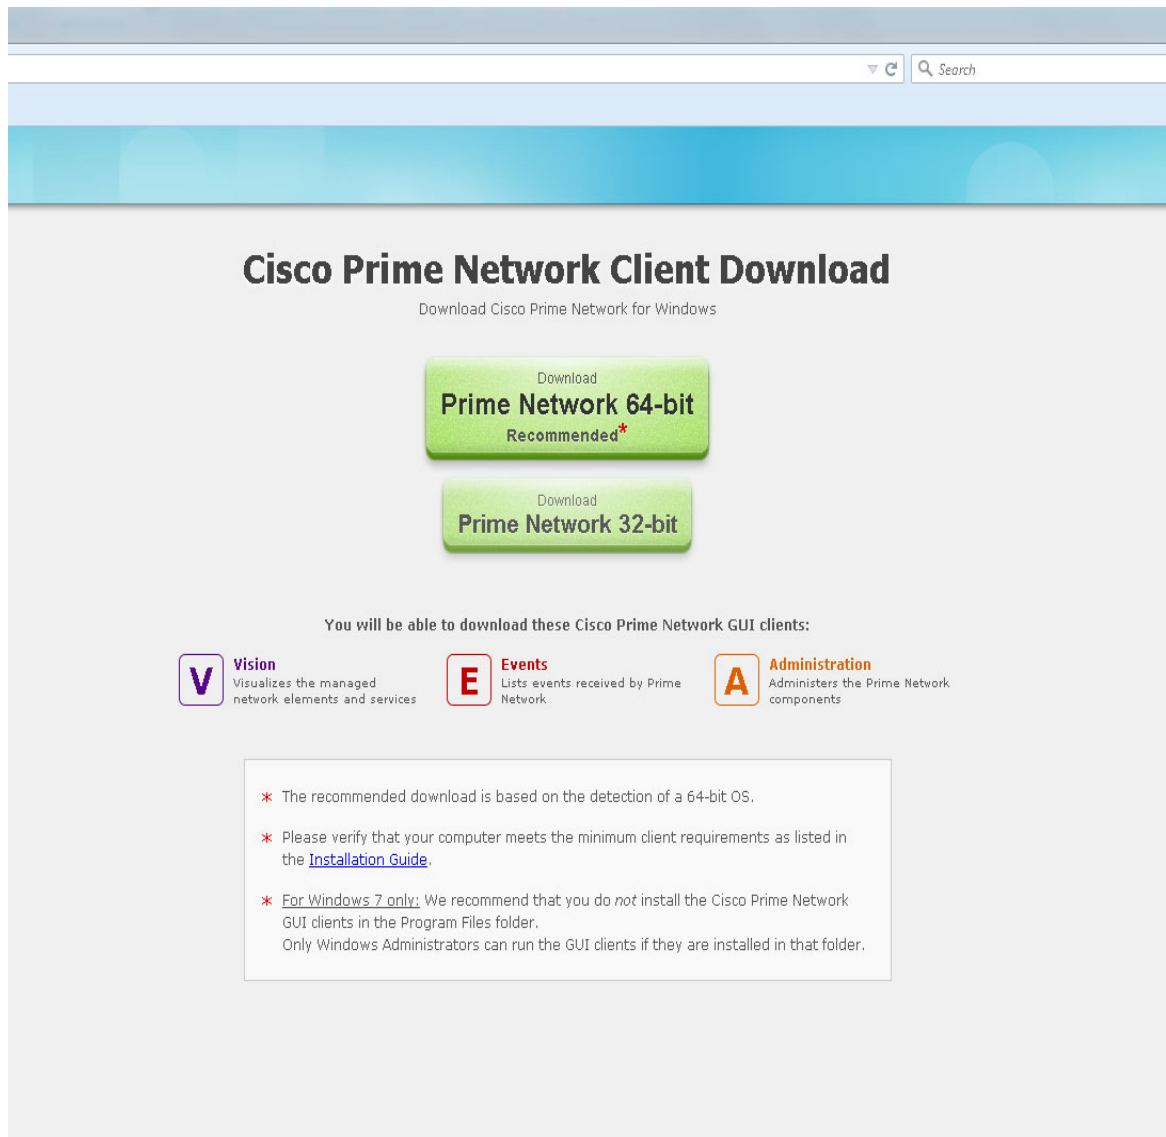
Search

Cisco Prime Network Client Download

Download Cisco Prime Network for Windows

Download
Prime Network 64-bit
Recommended*

Download
Prime Network 32-bit

You will be able to download these Cisco Prime Network GUI clients:

V Vision
Visualizes the managed network elements and services

E Events
Lists events received by Prime Network

A Administration
Administers the Prime Network components

* The recommended download is based on the detection of a 64-bit OS.

* Please verify that your computer meets the minimum client requirements as listed in the Installation Guide.

* For Windows 7 only: We recommend that you do not install the Cisco Prime Network GUI clients in the Program Files folder.
Only Windows Administrators can run the GUI clients if they are installed in that folder.